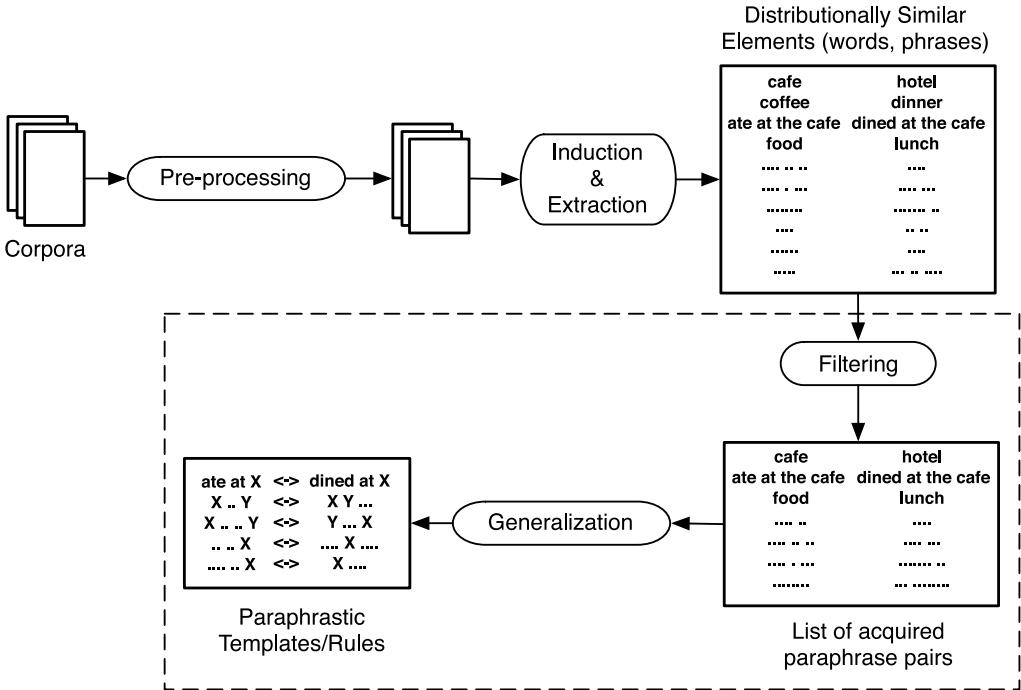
Corpora

Pre-processing

Induction & Extraction

Distributionally Similar Elements (words, phrases)

| | |
|---|---|
| cafe | hotel |
| coffee | dinner |
| ate at the cafe | dined at the cafe |
| food | lunch |
| .... .. .. | .... |
| .... . ... | .... ... |
| ........ | ....... .. |
| .... | .. .. |
| ... | .... |
| ...... | ... |
| ..... | ... .. .... |

Filtering

| | |
|---|---|
| cafe | hotel |
| ate at the cafe | dined at the cafe |
| food | lunch |
| .... .. | .... |
| .... .. .. | .... ... |
| .... . ... | ....... .. |
| ........ | ... ........ |

List of acquired paraphrase pairs

Generalization

| | | |
|---|---|---|
| ate at X | <-> | dined at X |
| X .. Y | <-> | X Y ... |
| X .. .. Y | <-> | Y ... X |
| .. .. X | <-> | .... X .... |
| .... .. X | <-> | X .... |

Paraphrastic Templates/Rules